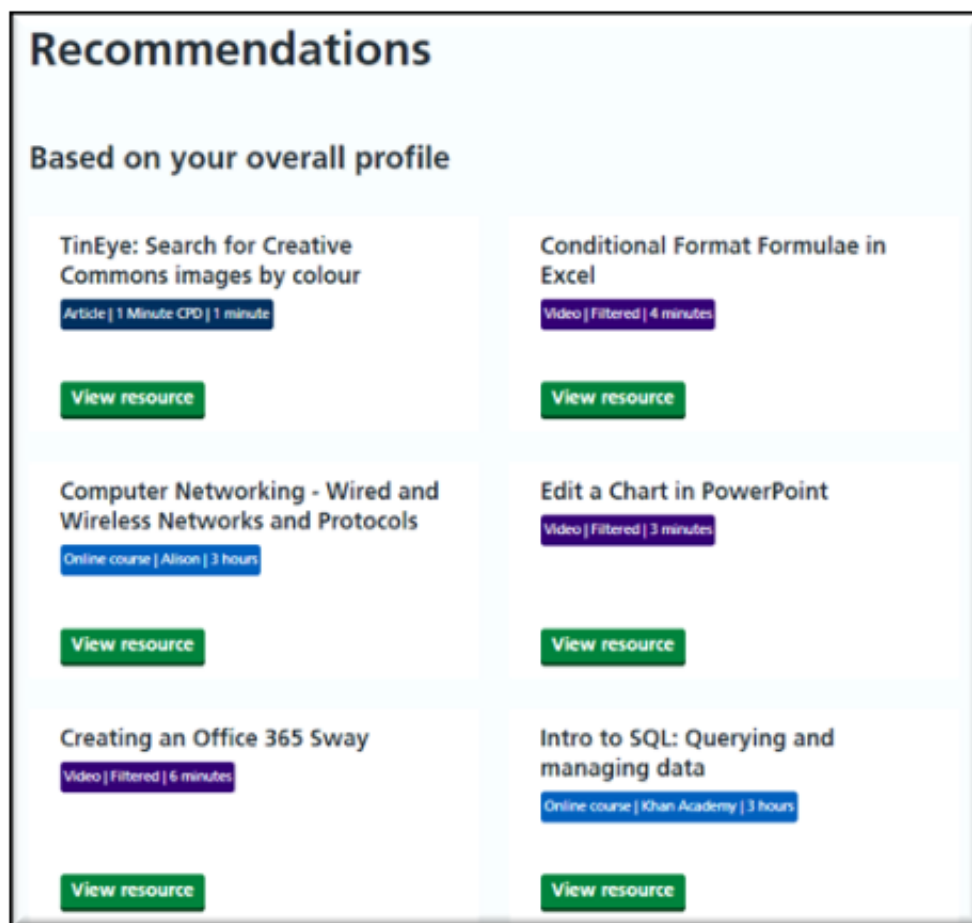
Recommendations

Based on your overall profile

TinEye: Search for Creative Commons images by colour

Article | 1 Minute CPD | 1 minute

View resource

Conditional Format Formulae in Excel

Video | Filtered | 4 minutes

View resource

Computer Networking - Wired and Wireless Networks and Protocols

Online course | Alison | 3 hours

View resource

Edit a Chart in PowerPoint

Video | Filtered | 3 minutes

View resource

Creating an Office 365 Sway

Video | Filtered | 6 minutes

View resource

Intro to SQL: Querying and managing data

Online course | Khan Academy | 3 hours

View resource